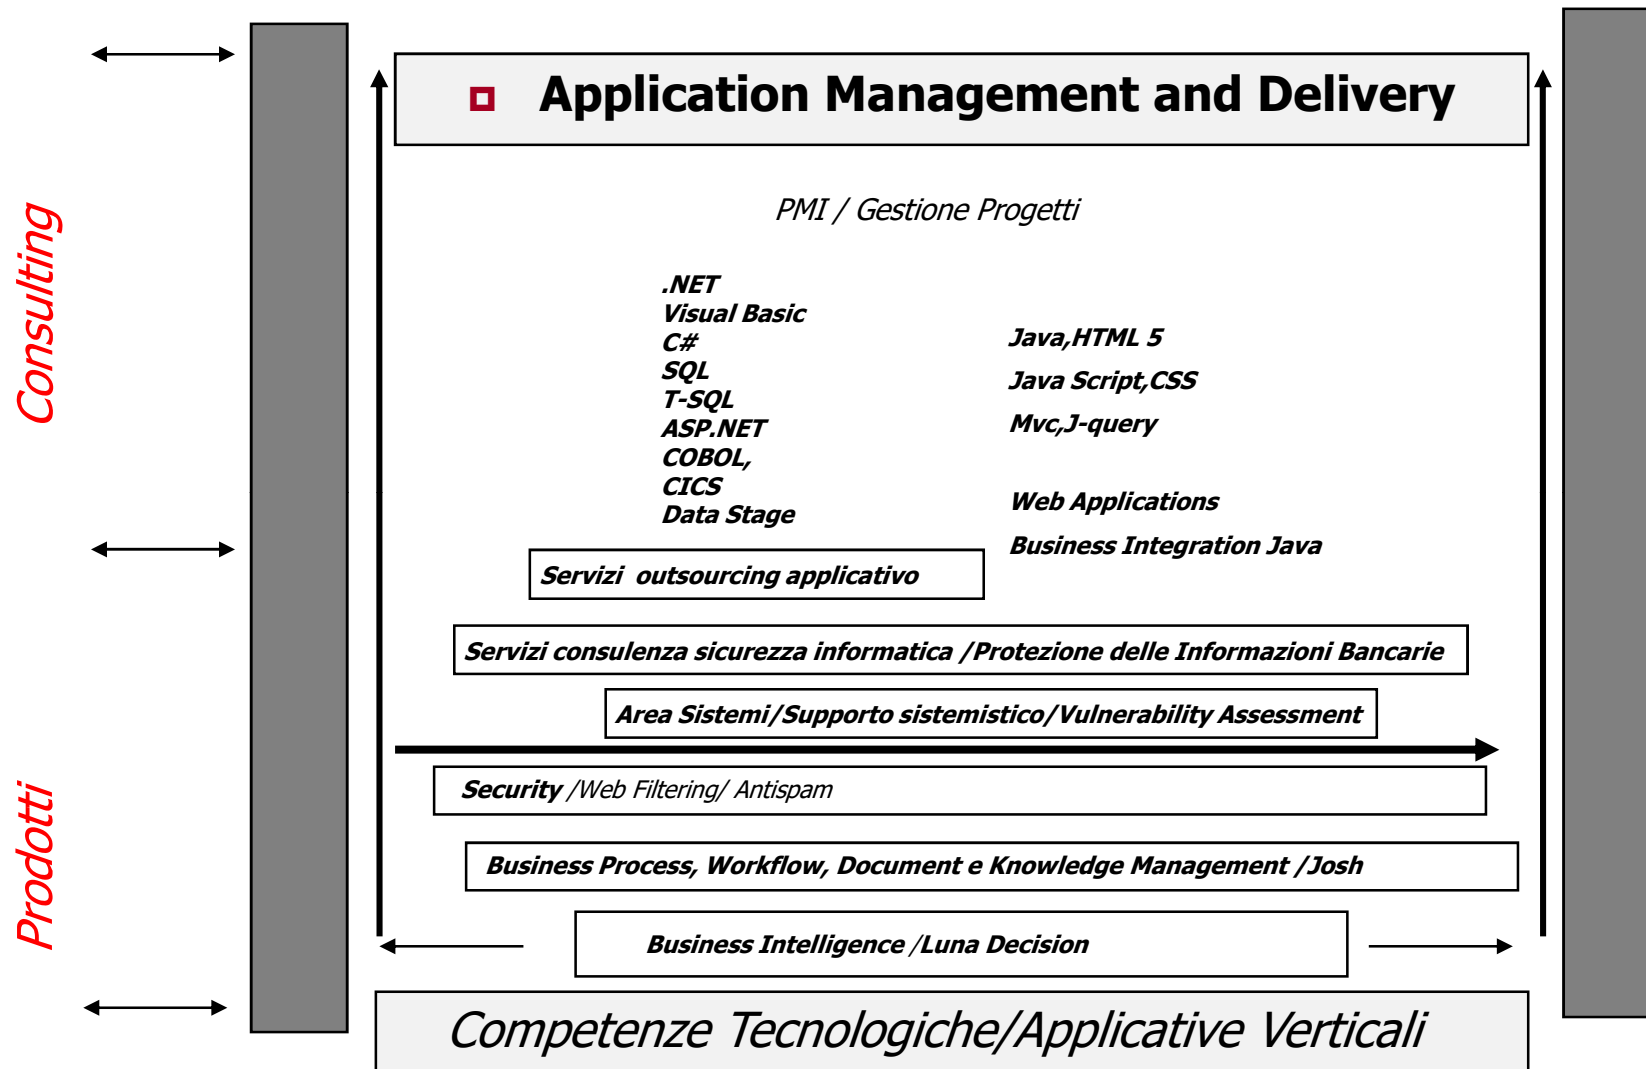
Consulting

Prodotti

Application Management and Delivery

PMI / Gestione Progetti

.NET
Visual Basic
C#
SQL
T-SQL
ASP.NET
COBOL,
CICS
Data Stage

Java,HTML 5
Java Script,CSS
Mvc,J-query

Web Applications
Business Integration Java

Servizi outsourcing applicativo

Servizi consulenza sicurezza informatica /Protezione delle Informazioni Bancarie

Area Sistemi/Supporto sistemistico/Vulnerability Assessment

Security /Web Filtering/ Antispam

Business Process, Workflow, Document e Knowledge Management /Josh

Business Intelligence /Luna Decision

Competenze Tecnologiche/Applicative Verticali